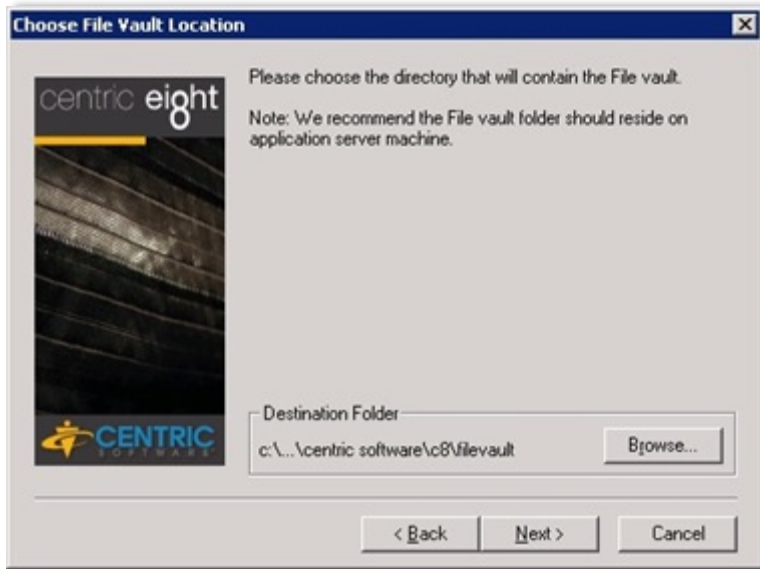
Choose File Vault Location

centric eight

CENTRIC
SOFTWARE

Please choose the directory that will contain the File vault.

Note: We recommend the File vault folder should reside on application server machine.

Destination Folder

c:\...\centric software\c8\filevault

Browse...

< Back

Next >

Cancel